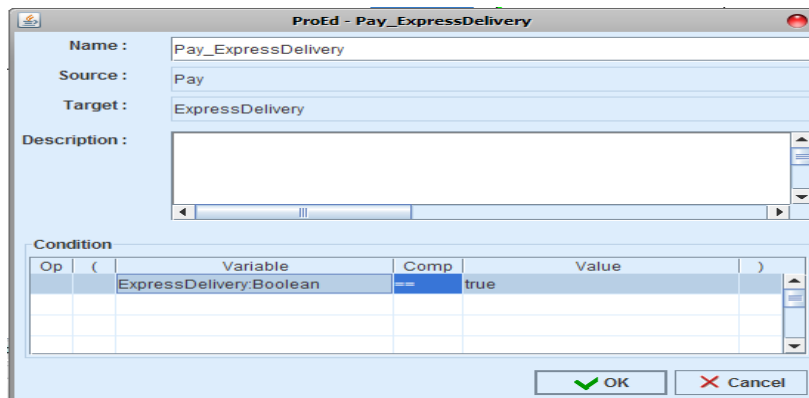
ProEd - Pay_ExpressDelivery

Name : Pay_ExpressDelivery

Source : Pay

Target : ExpressDelivery

Description :

Condition

| Op | ( | Variable | Comp | Value | ) |
|---|---|---|---|---|---|
| | | ExpressDelivery:Boolean | == | true | |
| | | | | | |
| | | | | | |
| | | | | | |

OK

Cancel